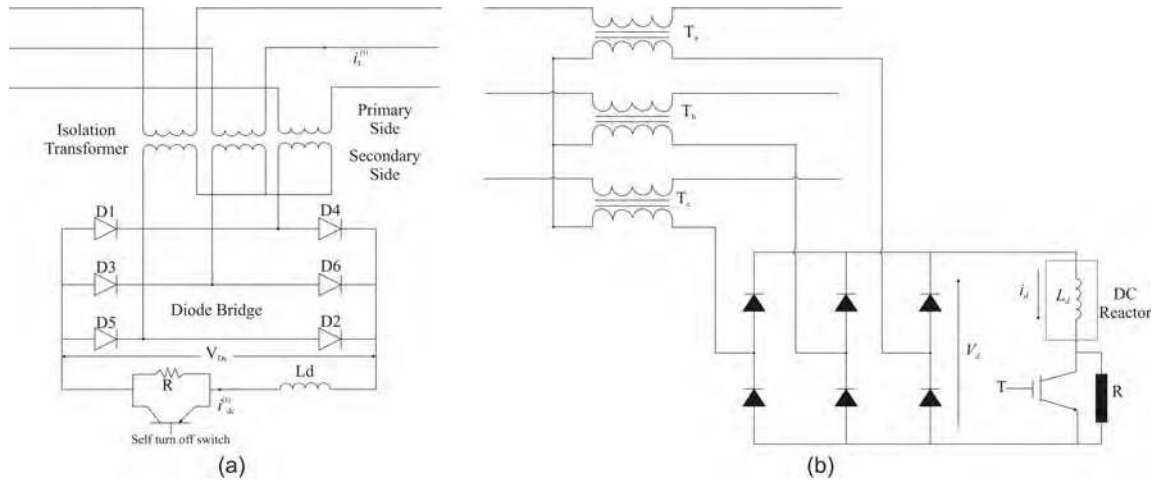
$i_L^{(t)}$

Isolation Transformer

Primary Side

Secondary Side

D1

D4

D3

D6

Diode Bridge

D5

D2

$V_{Dc}$

R

Ld

$i_{dc}^{(t)}$

Self turn off switch

(a)

$T_a$

$T_b$

$T_c$

$i_d$

$L_d$

DC Reactor

$V_d$

T

R

(b)